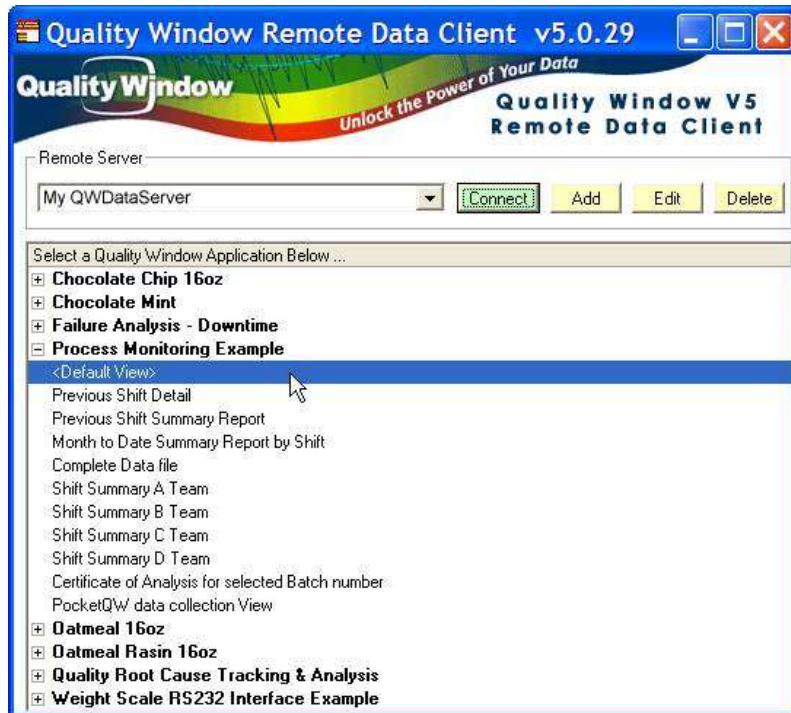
Quality Window Remote Data Client v5.0.29

Quality Window

Unlock the Power of Your Data

Quality Window V5
Remote Data Client

Remote Server

My QWDataServer

Connect

Add

Edit

Delete

Select a Quality Window Application Below ...

Chocolate Chip 16oz

Chocolate Mint

Failure Analysis - Downtime

Process Monitoring Example

<Default View>

Previous Shift Detail

Previous Shift Summary Report

Month to Date Summary Report by Shift

Complete Data file

Shift Summary A Team

Shift Summary B Team

Shift Summary C Team

Shift Summary D Team

Certificate of Analysis for selected Batch number

PocketQW data collection View

Oatmeal 16oz

Oatmeal Rasin 16oz

Quality Root Cause Tracking & Analysis

Weight Scale RS232 Interface Example